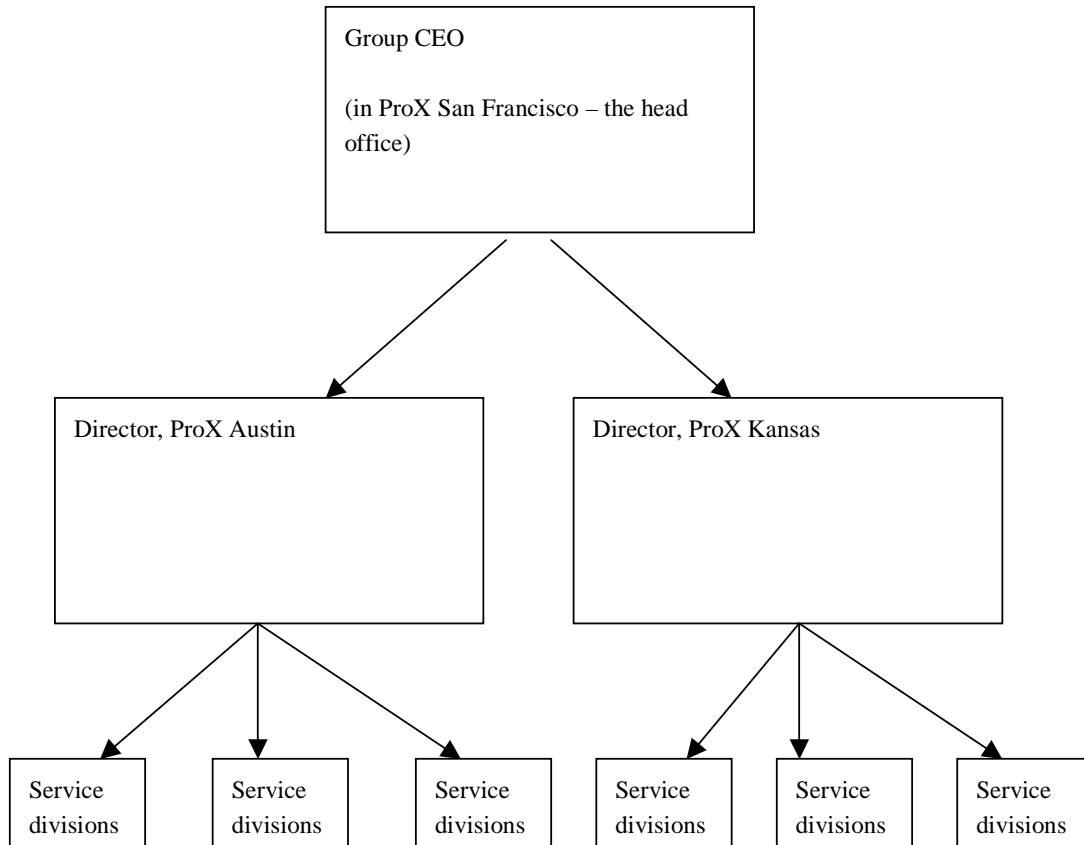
Group CEO

(in ProX San Francisco – the head office)

Director, ProX Austin

Director, ProX Kansas

Service divisions

Service divisions

Service divisions

Service divisions

Service divisions

Service divisions